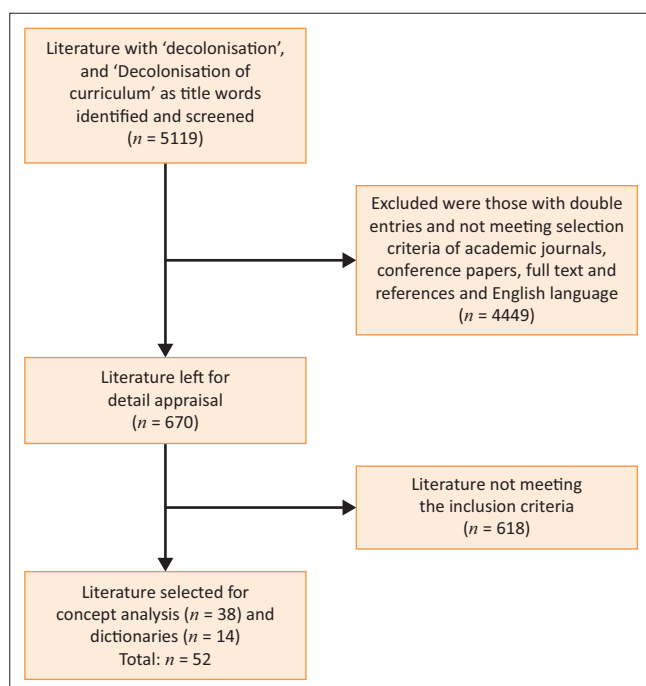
Literature with ‘decolonisation’, and ‘Decolonisation of curriculum’ as title words identified and screened ($n$ = 5119)

Excluded were those with double entries and not meeting selection criteria of academic journals, conference papers, full text and references and English language ($n$ = 4449)

Literature left for detail appraisal ($n$ = 670)

Literature not meeting the inclusion criteria ($n$ = 618)

Literature selected for concept analysis ($n$ = 38) and dictionaries ($n$ = 14) Total: $n$ = 52